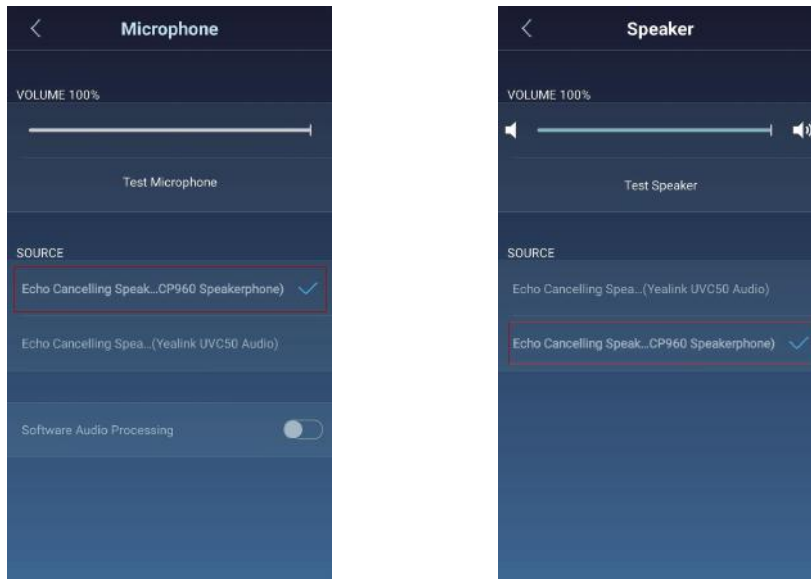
Microphone

VOLUME 100%

Test Microphone

SOURCE

Echo Cancelling Speak...CP960 Speakerphone)

Echo Cancelling Spea...(Yealink UVC50 Audio)

Software Audio Processing

Speaker

VOLUME 100%

Test Speaker

SOURCE

Echo Cancelling Spea...(Yealink UVC50 Audio)

Echo Cancelling Speak...CP960 Speakerphone)